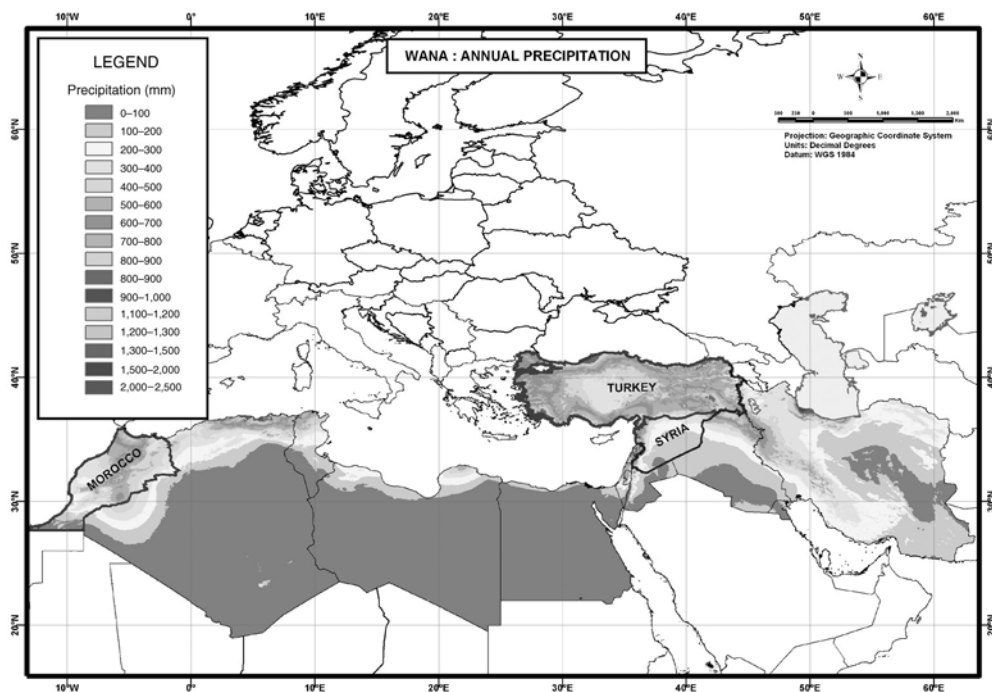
10°W 0° 10°E 20°E 30°E 40°E 50°E 60°E

LEGEND

Precipitation (mm)

0–100
100–200
200–300
300–400
400–500
500–600
600–700
700–800
800–900
800–900
900–1,000
1,100–1,200
1,200–1,300
1,300–1,500
1,500–2,000
2,000–2,500

WANA : ANNUAL PRECIPITATION

N
W E
S

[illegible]

Projection: Geographic Coordinate System
Units: Decimal Degrees
Datum: WGS 1984

60°N
50°N
40°N
30°N
20°N

TURKEY

SYRIA

MOROCCO

10°W 0° 10°E 20°E 30°E 40°E 50°E 60°E